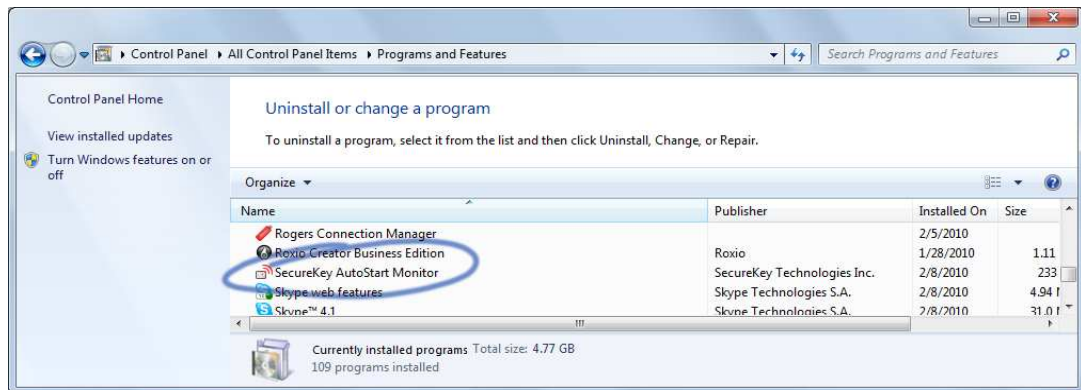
Control Panel ▸ All Control Panel Items ▸ Programs and Features

Search Programs and Features

Control Panel Home

View installed updates

Turn Windows features on or off

Uninstall or change a program

To uninstall a program, select it from the list and then click Uninstall, Change, or Repair.

Organize ▾

| Name | Publisher | Installed On | Size |
|---|---|---|---|
| Rogers Connection Manager | | 2/5/2010 | |
| Roxio Creator Business Edition | Roxio | 1/28/2010 | 1.11 |
| SecureKey AutoStart Monitor | SecureKey Technologies Inc. | 2/8/2010 | 233 |
| Skype web features | Skype Technologies S.A. | 2/8/2010 | 4.94 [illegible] |
| Skype™ 4.1 | Skype Technologies S.A. | 2/8/2010 | 31.0 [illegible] |

Currently installed programs Total size: 4.77 GB

109 programs installed